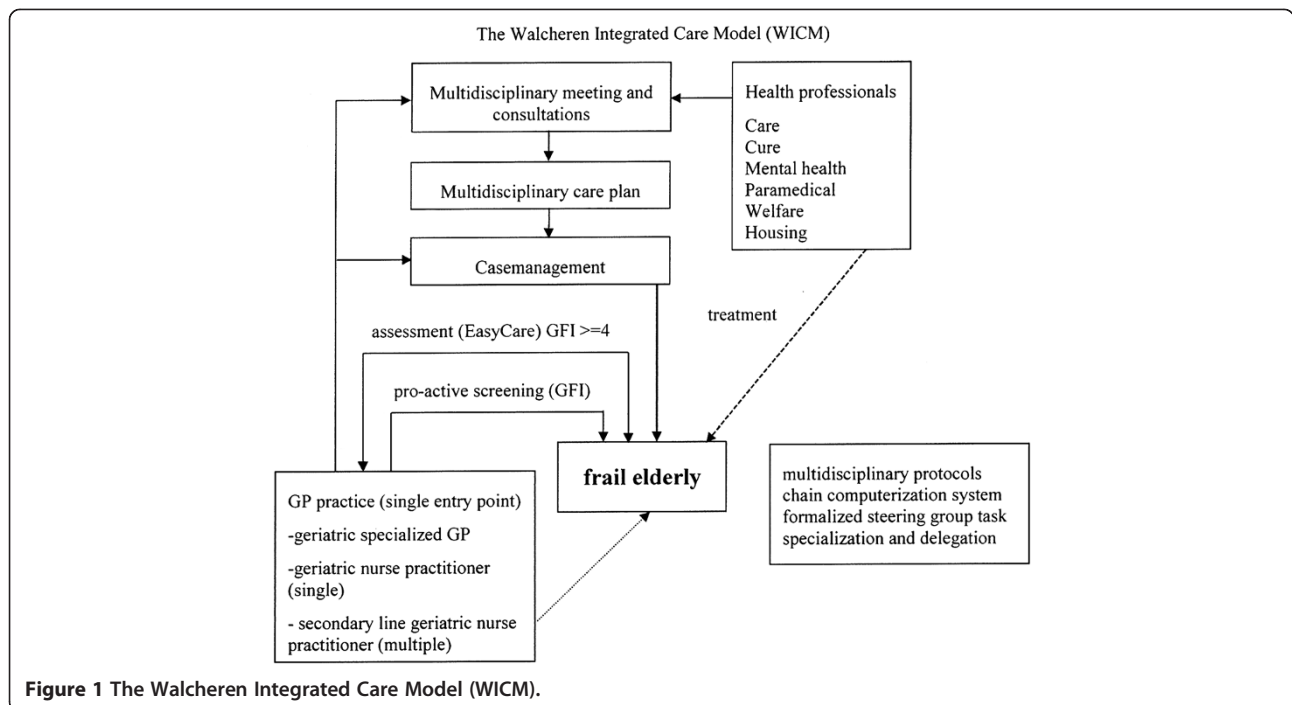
The Walcheren Integrated Care Model (WICM)

Multidisciplinary meeting and consultations

Health professionals

Care
Cure
Mental health
Paramedical
Welfare
Housing

Multidisciplinary care plan

Casemanagement

treatment

assessment (EasyCare) GFI >=4

pro-active screening (GFI)

frail elderly

GP practice (single entry point)

-geriatric specialized GP

-geriatric nurse practitioner (single)

- secondary line geriatric nurse practitioner (multiple)

multidisciplinary protocols
chain computerization system
formalized steering group task
specialization and delegation

Figure 1 The Walcheren Integrated Care Model (WICM).